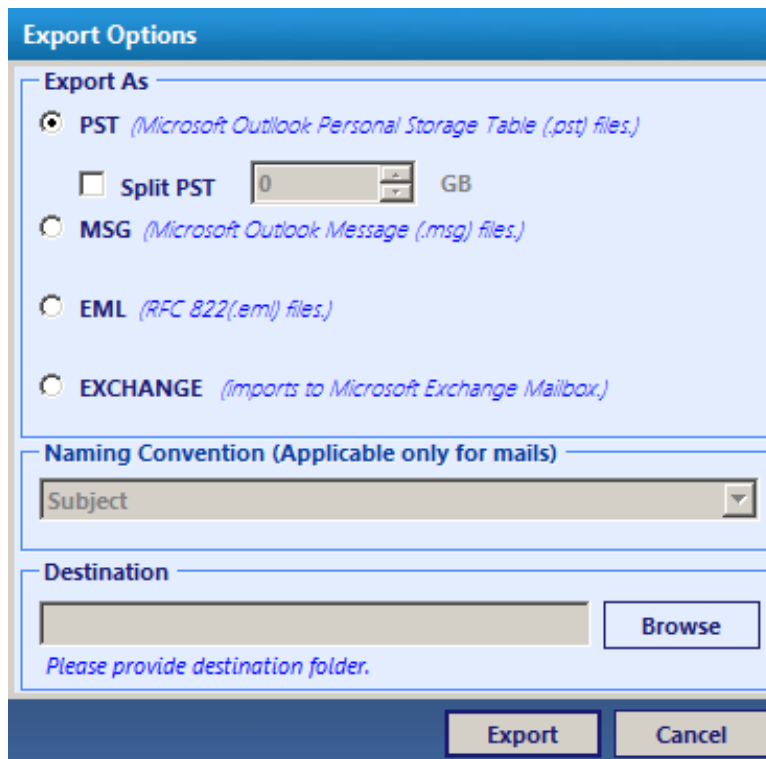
Export Options

Export As

PST (Microsoft Outlook Personal Storage Table (.pst) files.)

Split PST 0 GB

MSG (Microsoft Outlook Message (.msg) files.)

EML (RFC 822(.eml) files.)

EXCHANGE (Imports to Microsoft Exchange Mailbox.)

Naming Convention (Applicable only for mails)

Subject

Destination

Browse

Please provide destination folder.

Export

Cancel